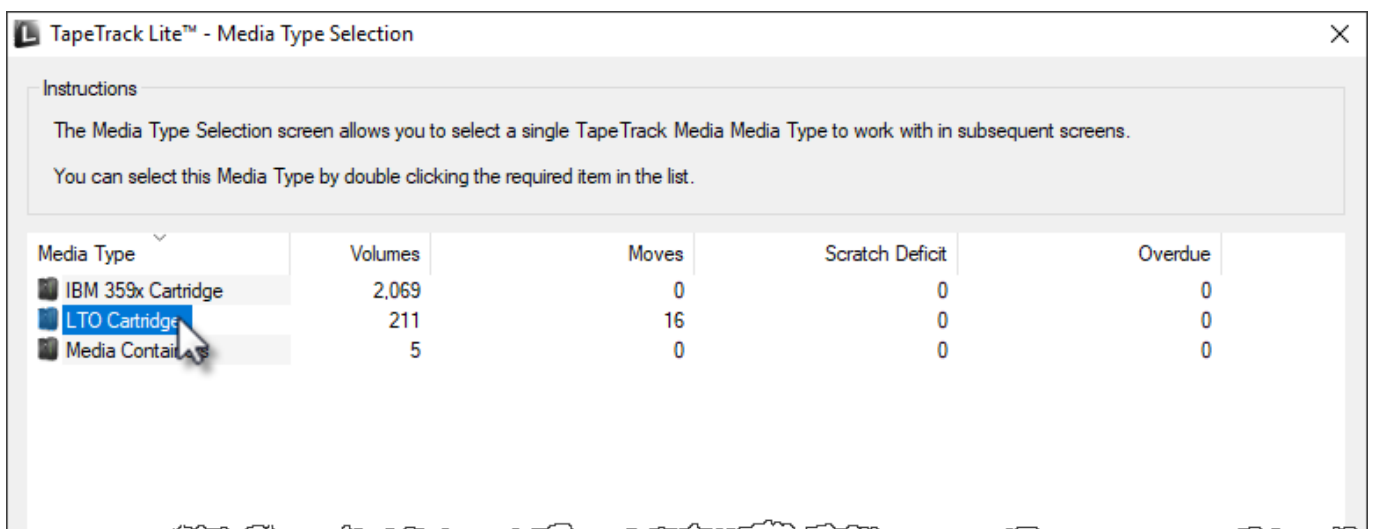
TapeTrack Lite™ - Media Type Selection

×

Instructions

The Media Type Selection screen allows you to select a single TapeTrack Media Media Type to work with in subsequent screens.

You can select this Media Type by double clicking the required item in the list.

| Media Type | Volumes | Moves | Scratch Deficit | Overdue |
|---|---|---|---|---|
| IBM 359x Cartridge | 2,069 | 0 | 0 | 0 |
| LTO Cartridge | 211 | 16 | 0 | 0 |
| Media Contai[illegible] | 5 | 0 | 0 | 0 |